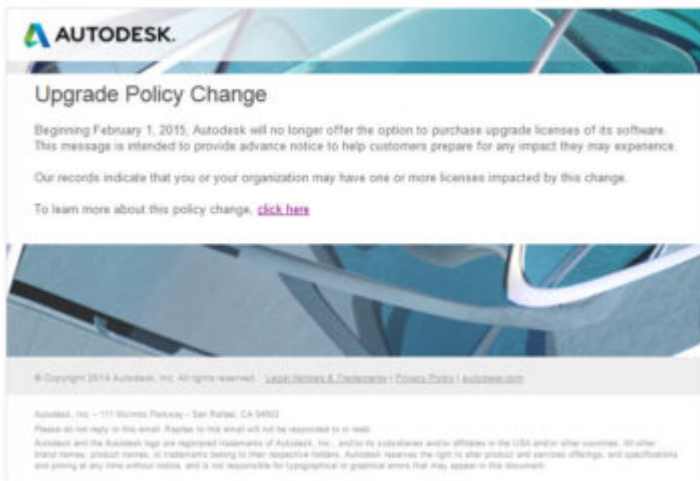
AUTODESK.

Upgrade Policy Change

Beginning February 1, 2015, Autodesk will no longer offer the option to purchase upgrade licenses of its software. This message is intended to provide advance notice to help customers prepare for any impact they may experience.

Our records indicate that you or your organization may have one or more licenses impacted by this change.

To learn more about this policy change, click here

© Copyright 2014 Autodesk, Inc. All rights reserved. Legal Notices & Trademarks | Privacy Policy | autodesk.com

Autodesk, Inc. – 111 McInnis Parkway – San Rafael, CA 94903
Please do not reply to this email. Replies to this email will not be responded to or read.
Autodesk and the Autodesk logo are registered trademarks of Autodesk, Inc., and/or its subsidiaries and/or affiliates in the USA and/or other countries. All other brand names, product names, or trademarks belong to their respective holders. Autodesk reserves the right to alter product and services offerings, and specifications and pricing at any time without notice, and is not responsible for typographical or graphical errors that may appear in this document.